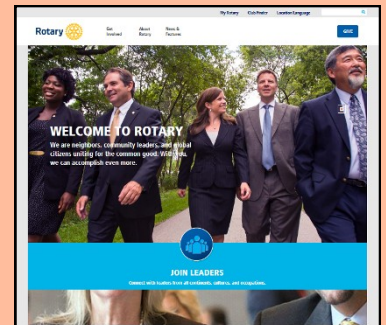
My Rotary Club Finder Location/Language

Rotary

Get Involved

About Rotary

News & Features

GIVE

WELCOME TO ROTARY

We are neighbors, community leaders, and global citizens uniting for the common good. With you, we can accomplish even more.

JOIN LEADERS

Connect with leaders from all continents, cultures, and occupations.